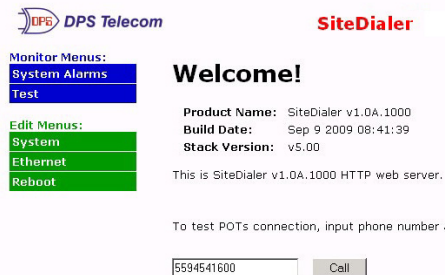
DPS DPS Telecom

SiteDialer

Monitor Menus:
System Alarms
Test

Edit Menus:
System
Ethernet
Reboot

Welcome!

| Product Name: | SiteDialer v1.0A.1000 |
|---|---|
| Build Date: | Sep 9 2009 08:41:39 |
| Stack Version: | v5.00 |

This is SiteDialer v1.0A.1000 HTTP web server.

To test POTs connection, input phone number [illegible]

5594541600
Call